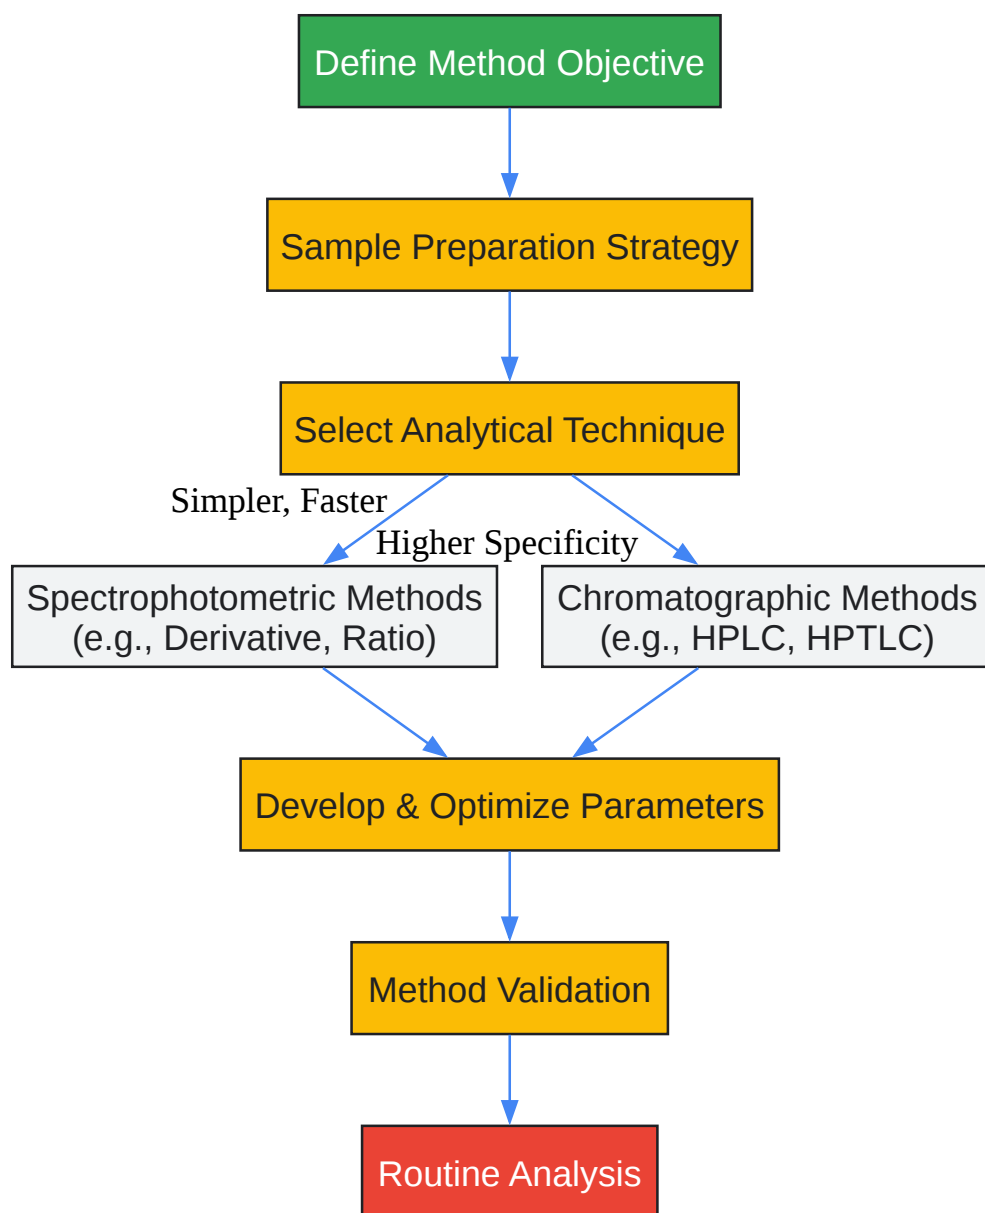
Define Method Objective

Sample Preparation Strategy

Select Analytical Technique

Simpler, Faster

Higher Specificity

Spectrophotometric Methods (e.g., Derivative, Ratio)

Chromatographic Methods (e.g., HPLC, HPTLC)

Develop & Optimize Parameters

Method Validation

Routine Analysis